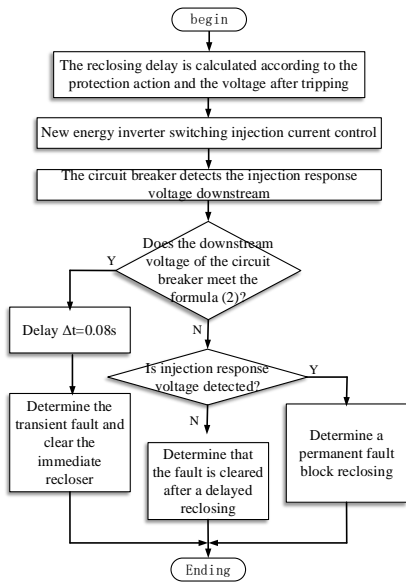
begin

The reclosing delay is calculated according to the protection action and the voltage after tripping

New energy inverter switching injection current control

The circuit breaker detects the injection response voltage downstream

Does the downstream voltage of the circuit breaker meet the formula (2)?

Y

N

Delay Δt=0.08s

Is injection response voltage detected?

Y

N

Determine the transient fault and clear the immediate recloser

Determine that the fault is cleared after a delayed reclosing

Determine a permanent fault block reclosing

Ending